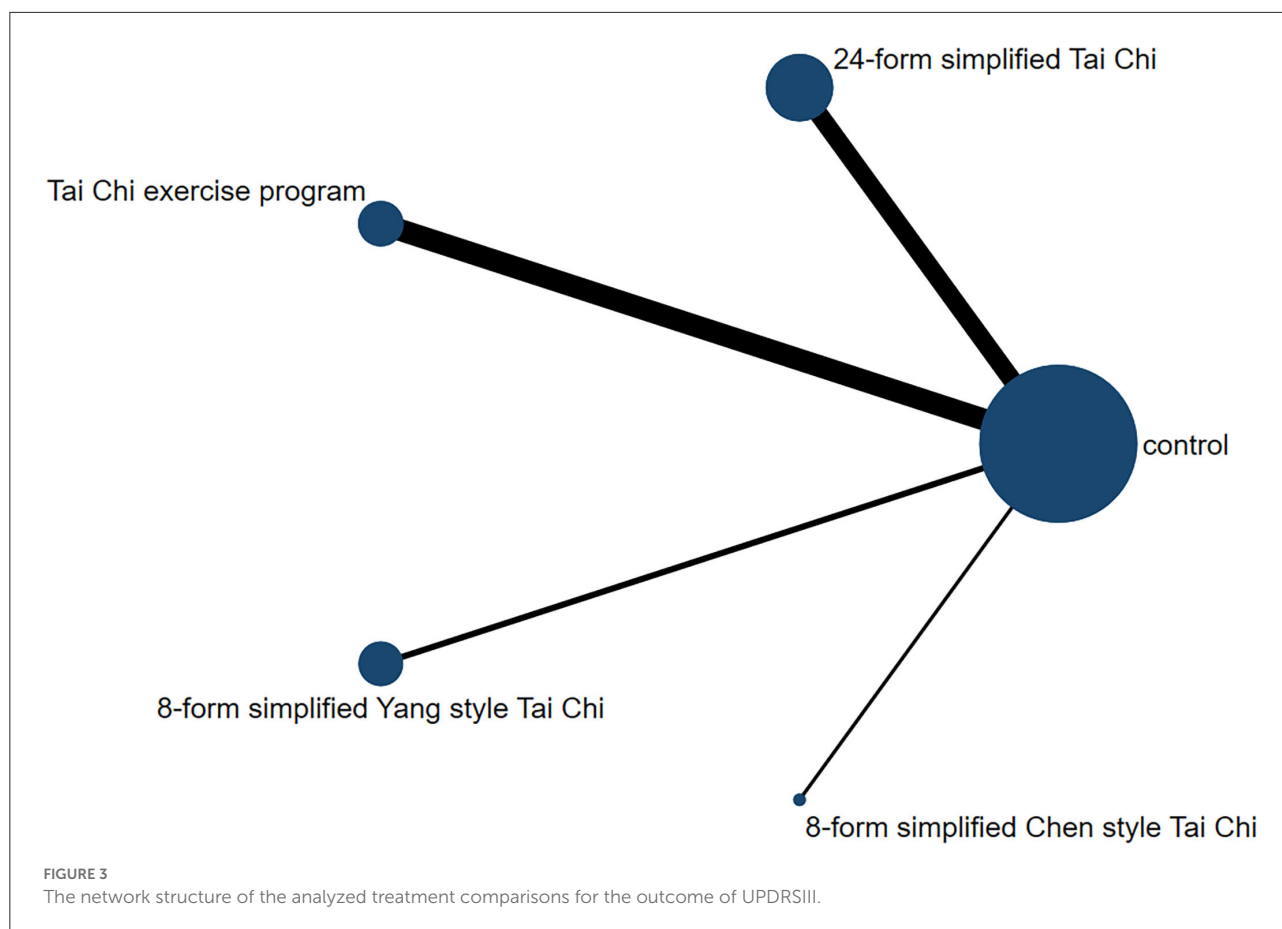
24-form simplified Tai Chi

Tai Chi exercise program

control

8-form simplified Yang style Tai Chi

8-form simplified Chen style Tai Chi

FIGURE 3
The network structure of the analyzed treatment comparisons for the outcome of UPDRSIII.